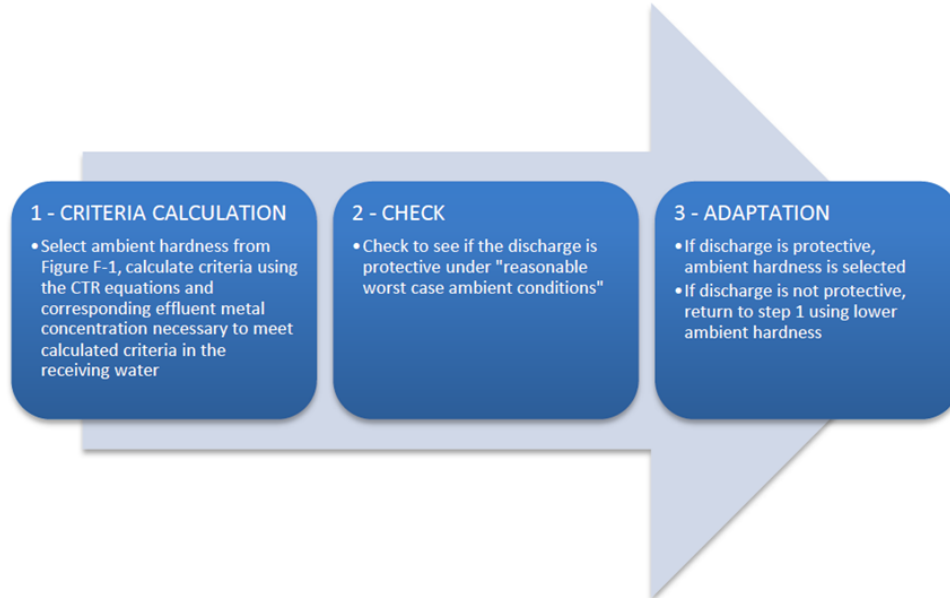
1 - CRITERIA CALCULATION

• Select ambient hardness from Figure F-1, calculate criteria using the CTR equations and corresponding effluent metal concentration necessary to meet calculated criteria in the receiving water

2 - CHECK

• Check to see if the discharge is protective under "reasonable worst case ambient conditions"

3 - ADAPTATION

• If discharge is protective, ambient hardness is selected
• If discharge is not protective, return to step 1 using lower ambient hardness